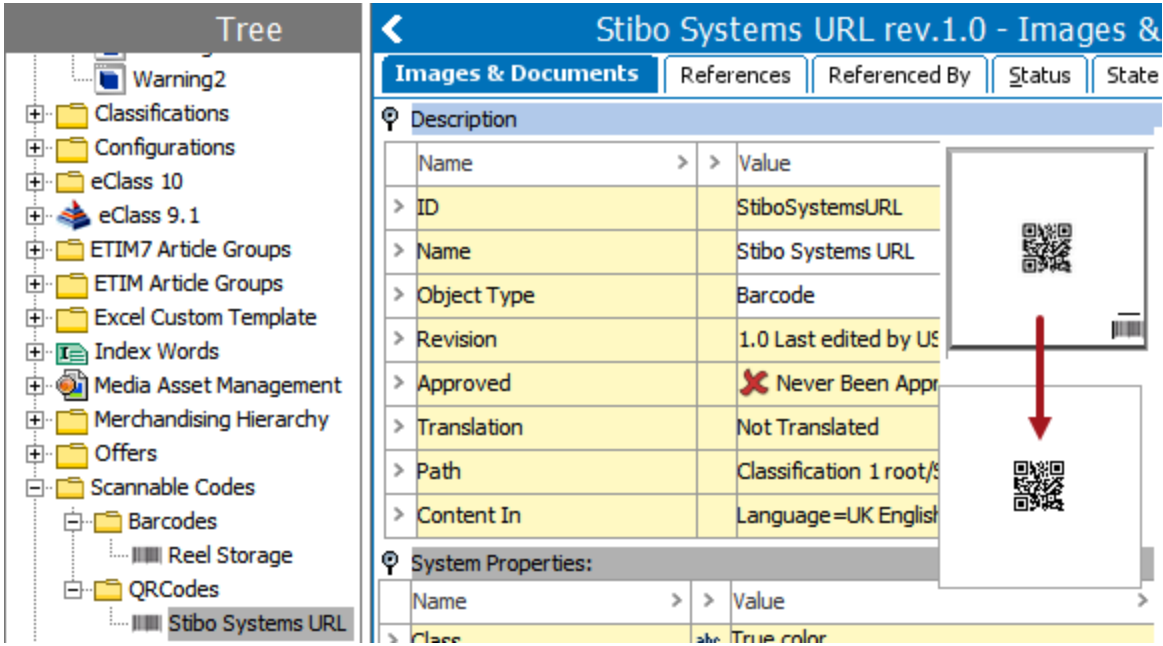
Tree

Warning2
Classifications
Configurations
eClass 10
eClass 9.1
ETIM7 Article Groups
ETIM Article Groups
Excel Custom Template
Index Words
Media Asset Management
Merchandising Hierarchy
Offers
Scannable Codes
Barcodes
Reel Storage
QRCodes
Stibo Systems URL

Stibo Systems URL rev.1.0 - Images &

Images & Documents | References | Referenced By | Status | State

Description

| Name | Value |
|---|---|
| ID | StiboSystemsURL |
| Name | Stibo Systems URL |
| Object Type | Barcode |
| Revision | 1.0 Last edited by US |
| Approved | Never Been Appr |
| Translation | Not Translated |
| Path | Classification 1 root/S |
| Content In | Language=UK English |

System Properties:

| Name | Value |
|---|---|
| Class | True color |